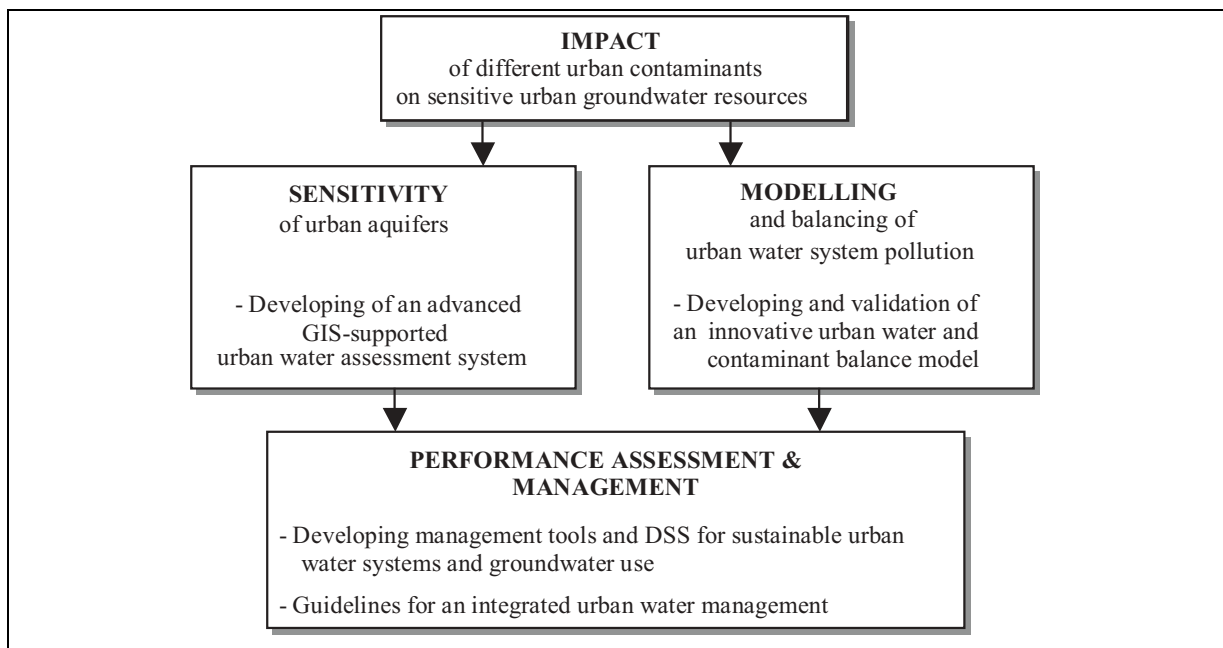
IMPACT
of different urban contaminants on sensitive urban groundwater resources

SENSITIVITY
of urban aquifers

- Developing of an advanced GIS-supported urban water assessment system

MODELLING
and balancing of urban water system pollution

- Developing and validation of an innovative urban water and contaminant balance model

PERFORMANCE ASSESSMENT & MANAGEMENT

- Developing management tools and DSS for sustainable urban water systems and groundwater use

- Guidelines for an integrated urban water management